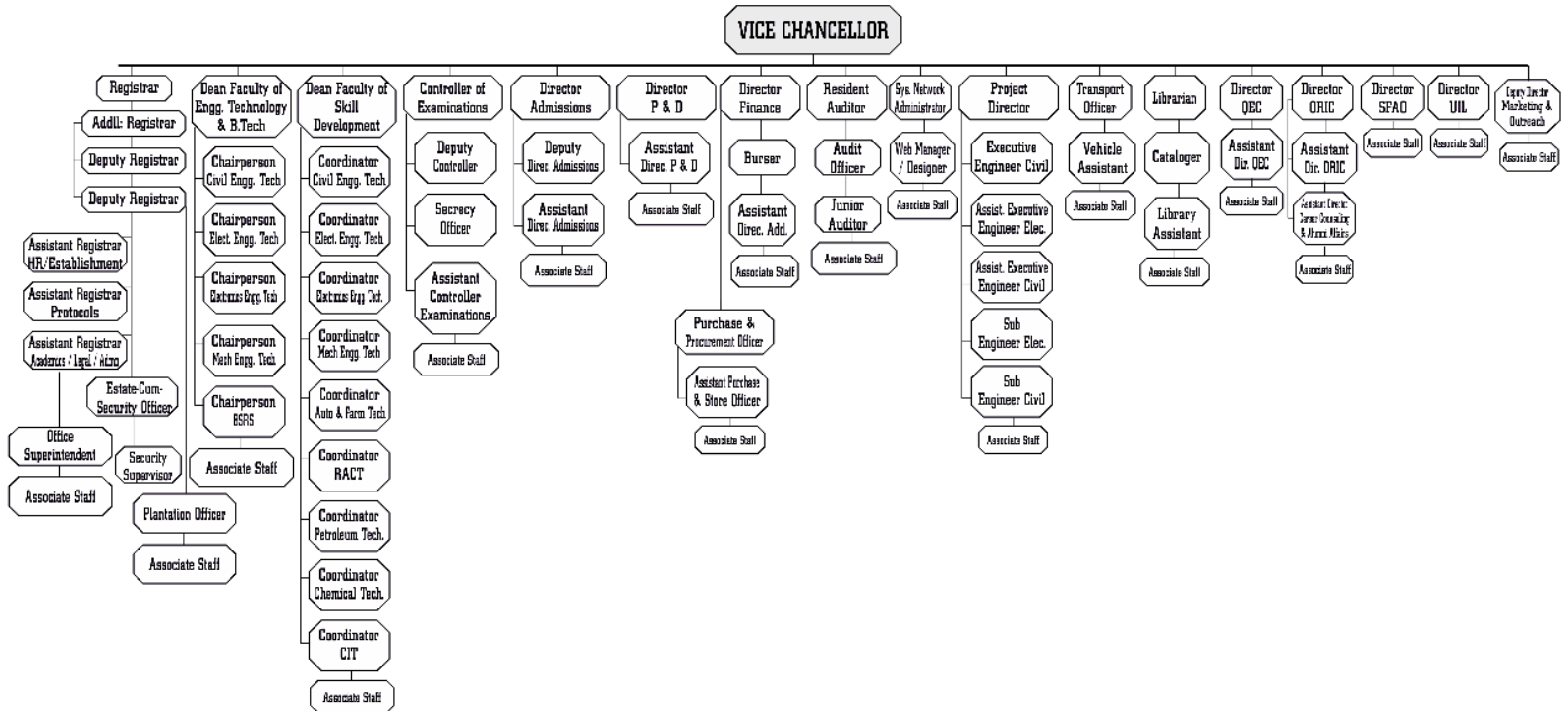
VICE CHANCELLOR

Registrar
Addl: Registrar
Deputy Registrar
Deputy Registrar
Assistant Registrar HR/Establishment
Assistant Registrar Protocols
Assistant Registrar Academics / Legal / Admin
Estate-Com-Security Officer
Office Superintendent
Associate Staff
Security Supervisor
Plantation Officer
Associate Staff

Dean Faculty of Engg. Technology & B.Tech
Chairperson Civil Engg. Tech
Chairperson Elect. Engg. Tech
Chairperson Electronics Engg. Tech
Chairperson Mech Engg. Tech
Chairperson BSRS
Associate Staff

Dean Faculty of Skill Development
Coordinator Civil Engg. Tech
Coordinator Elect. Engg. Tech
Coordinator Electronics Engg. Tech
Coordinator Mech Engg. Tech
Coordinator Auto & Farm Tech
Coordinator RACT
Coordinator Petroleum Tech.
Coordinator Chemical Tech.
Coordinator CIT
Associate Staff

Controller of Examinations
Deputy Controller
Secrecy Officer
Assistant Controller Examinations
Associate Staff

Director Admissions
Deputy Direc. Admissions
Assistant Direc. Admissions
Associate Staff

Director P & D
Assistant Direc. P & D
Associate Staff

Director Finance
Bursar
Assistant Direc. Add.
Associate Staff
Purchase & Procurement Officer
Assistant Purchase & Store Officer
Associate Staff

Resident Auditor
Audit Officer
Junior Auditor
Associate Staff

Sys. Network Administrator
Web Manager / Designer
Associate Staff

Project Director
Executive Engineer Civil
Assist. Executive Engineer Elec.
Assist. Executive Engineer Civil
Sub Engineer Elec.
Sub Engineer Civil
Associate Staff

Transport Officer
Vehicle Assistant
Associate Staff

Librarian
Cataloger
Library Assistant
Associate Staff

Director QEC
Assistant Dir. QEC
Associate Staff

Director ORIC
Assistant Dir. ORIC
Assistant Director Career Counseling & Alumni Affairs
Associate Staff

Director SFAO
Associate Staff

Director UIL
Associate Staff

Deputy Director Marketing & Outreach
Associate Staff